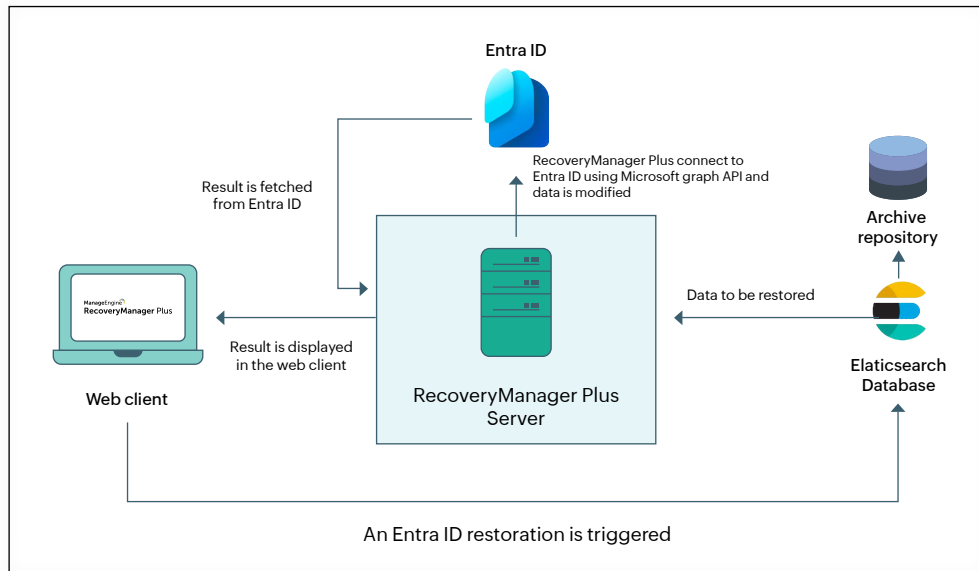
Entra ID

RecoveryManager Plus connect to Entra ID using Microsoft graph API and data is modified

Result is fetched from Entra ID

Archive repository

ManageEngine RecoveryManager Plus

Data to be restored

Result is displayed in the web client

Web client

RecoveryManager Plus Server

Elaticsearch Database

An Entra ID restoration is triggered